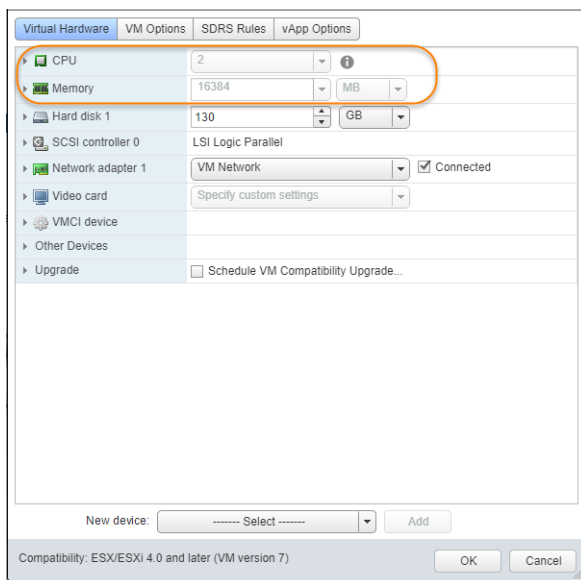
Virtual Hardware | VM Options | SDRS Rules | vApp Options

| | |
|---|---|
| CPU | 2 |
| Memory | 16384 MB |
| Hard disk 1 | 130 GB |
| SCSI controller 0 | LSI Logic Parallel |
| Network adapter 1 | VM Network ☑ Connected |
| Video card | Specify custom settings |
| VMCI device | |
| Other Devices | |
| Upgrade | Schedule VM Compatibility Upgrade... |

New device: ------- Select ------- Add

Compatibility: ESX/ESXi 4.0 and later (VM version 7)

OK Cancel